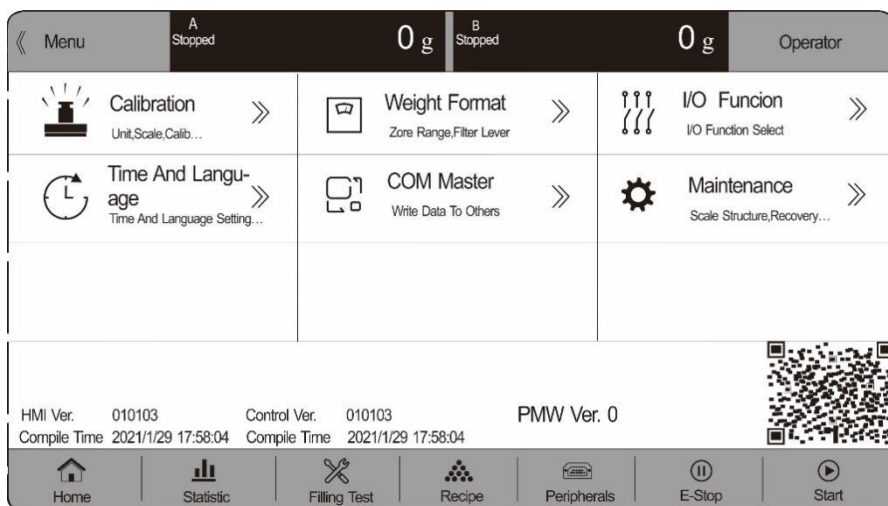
《 Menu

A
Stopped

0 g

B
Stopped

0 g

Operator

Calibration
Unit,Scale,Calib…

》

Weight Format
Zore Range,Filter Lever

》

I/O Funcion
I/O Function Select

》

Time And Language
Time And Language Setting…

》

COM Master
Write Data To Others

》

Maintenance
Scale Structure,Recovery…

》

HMI Ver. 010103
Compile Time 2021/1/29 17:58:04

Control Ver. 010103
Compile Time 2021/1/29 17:58:04

PMW Ver. 0

Home

Statistic

Filling Test

Recipe

Peripherals

E-Stop

Start